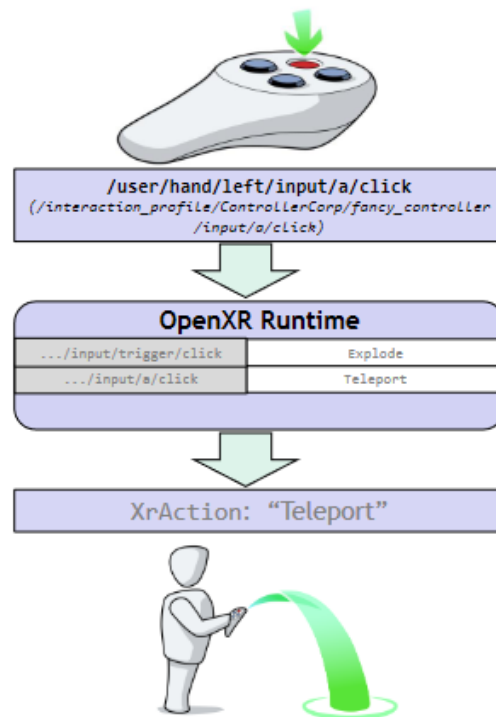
/user/hand/left/input/a/click
(/interaction_profile/ControllerCorp/fancy_controller/input/a/click)

OpenXR Runtime

| .../input/trigger/click | Explode |
|---|---|
| .../input/a/click | Teleport |

XrAction: “Teleport”